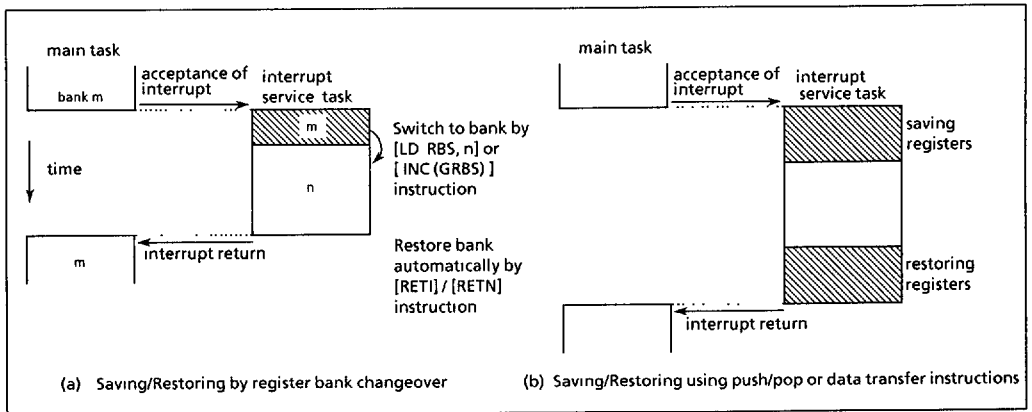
main task

bank m

acceptance of interrupt

interrupt service task

m

Switch to bank by [LD RBS, n] or [INC (GRBS)] instruction

time

n

m

interrupt return

Restore bank automatically by [RETI] / [RETN] instruction

(a) Saving/Restoring by register bank changeover

main task

acceptance of interrupt

interrupt service task

saving registers

restoring registers

interrupt return

(b) Saving/Restoring using push/pop or data transfer instructions